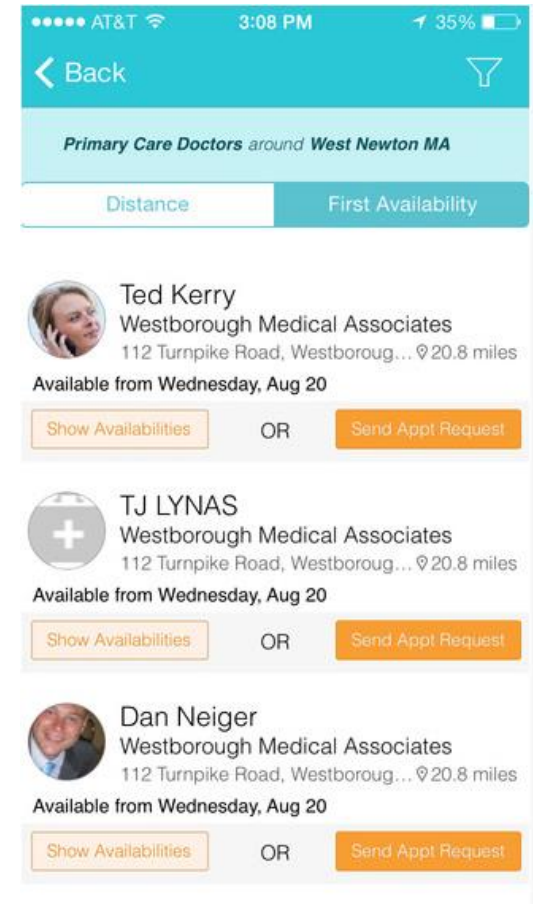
●●●●● AT&T 3:08 PM 35%

Back

Primary Care Doctors around West Newton MA

Distance

First Availability

Ted Kerry
Westborough Medical Associates
112 Turnpike Road, Westboroug… 20.8 miles
Available from Wednesday, Aug 20

Show Availabilities OR Send Appt Request

TJ LYNAS
Westborough Medical Associates
112 Turnpike Road, Westboroug… 20.8 miles
Available from Wednesday, Aug 20

Show Availabilities OR Send Appt Request

Dan Neiger
Westborough Medical Associates
112 Turnpike Road, Westboroug… 20.8 miles
Available from Wednesday, Aug 20

Show Availabilities OR Send Appt Request